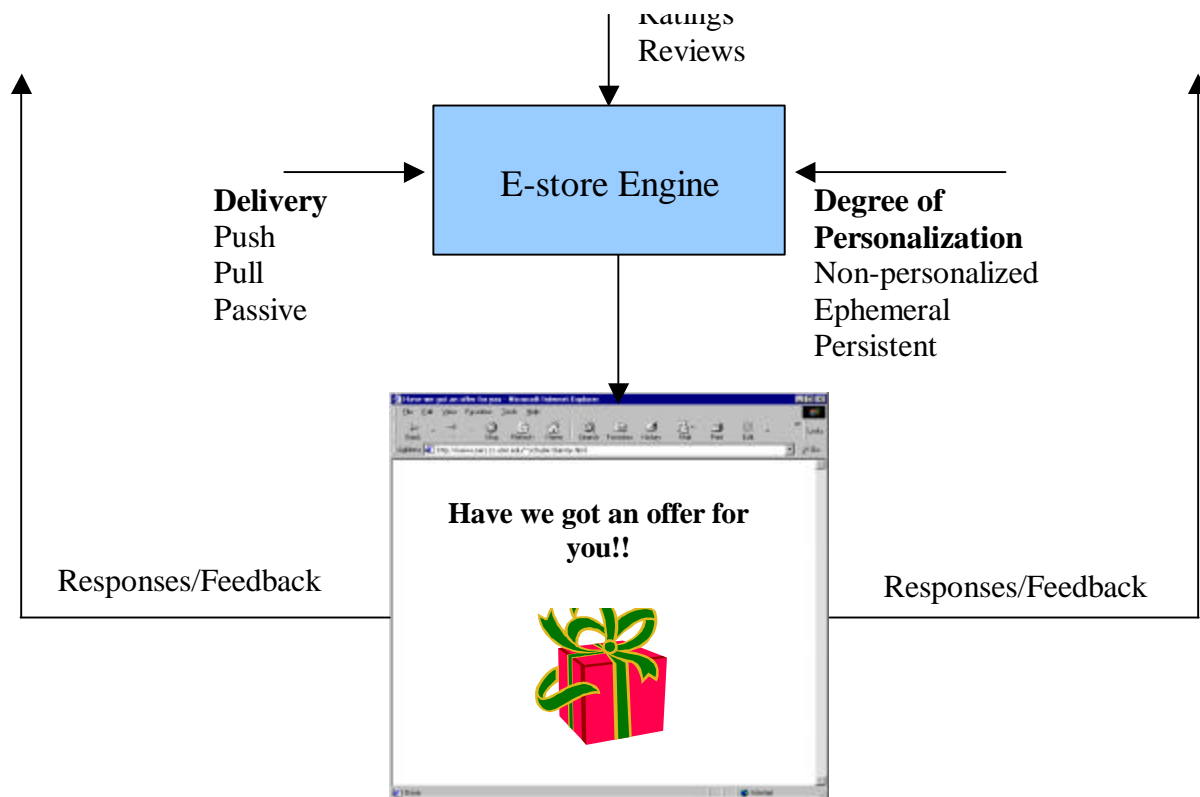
Ratings
Reviews

E-store Engine

**Delivery**
Push
Pull
Passive

**Degree of Personalization**
Non-personalized
Ephemeral
Persistent

Have we got an offer for you - Microsoft Internet Explorer

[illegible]

**Have we got an offer for you!!**

Responses/Feedback

Responses/Feedback